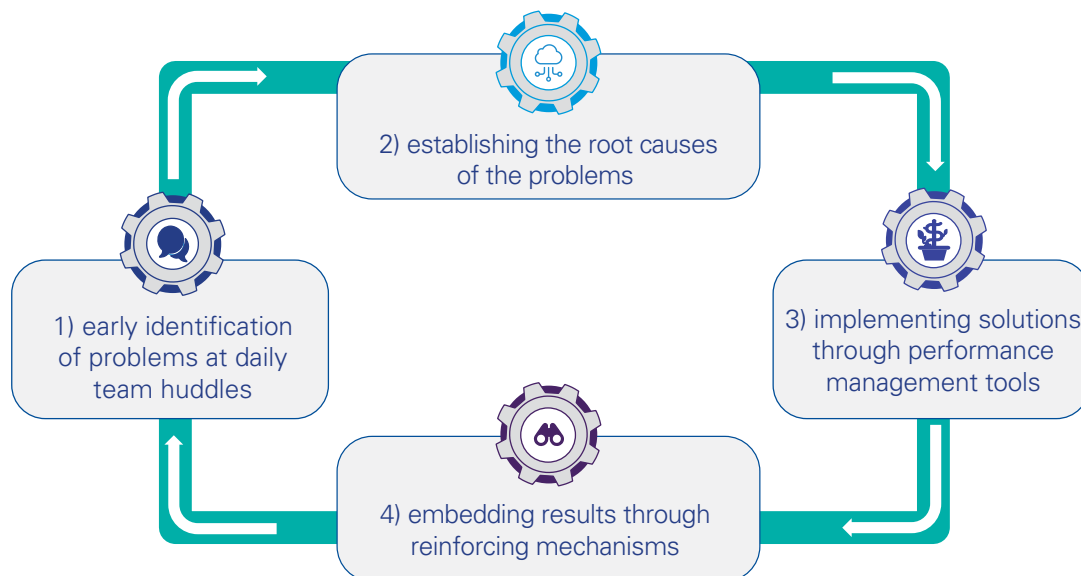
2) establishing the root causes of the problems

1) early identification of problems at daily team huddles

3) implementing solutions through performance management tools

4) embedding results through reinforcing mechanisms